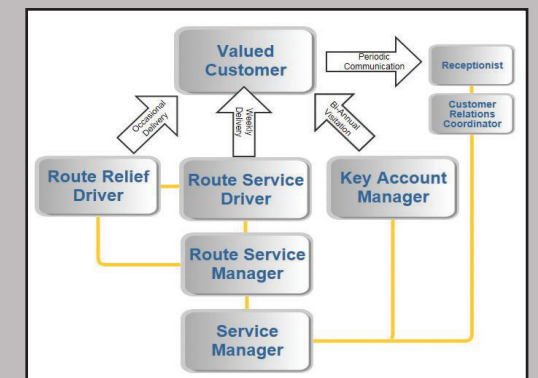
Valued Customer

Periodic Communication

Receptionist

Customer Relations Coordinator

Occasional Delivery

Weekly Delivery

Bi-Annual Visitation

Route Relief Driver

Route Service Driver

Key Account Manager

Route Service Manager

Service Manager